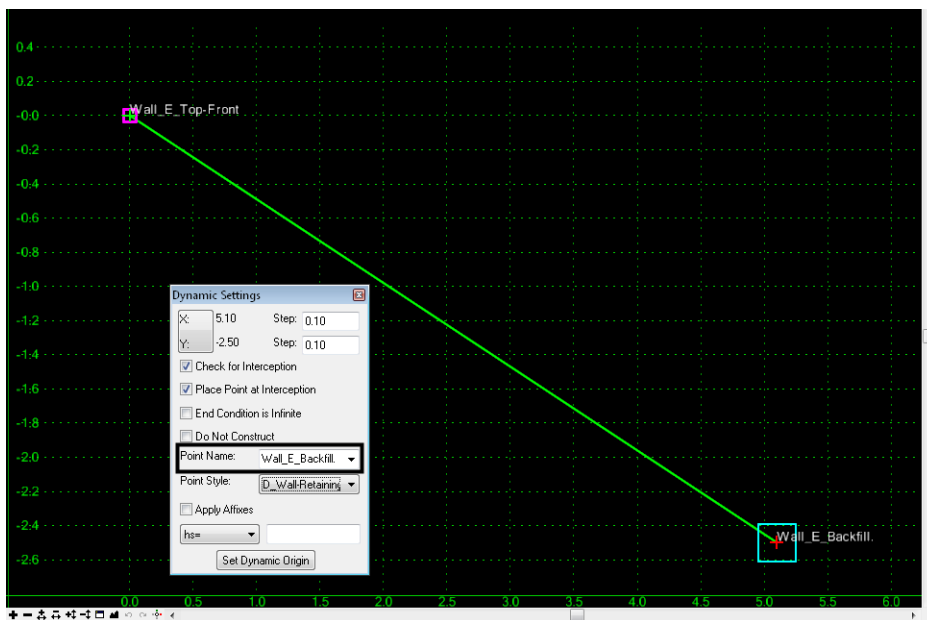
0.4
0.2
-0.0
-0.2
-0.4
-0.6
-0.8
-1.0
-1.2
-1.4
-1.6
-1.8
-2.0
-2.2
-2.4
-2.6

Wall_E_Top-Front

Dynamic Settings
X: 5.10 Step: 0.10
Y: -2.50 Step: 0.10
Check for Interception
Place Point at Interception
End Condition is Infinite
Do Not Construct
Point Name: Wall_E_Backfill.
Point Style: D_Wall-Retaining
Apply Affixes
hs=
Set Dynamic Origin

Wall_E_Backfill.

0.0 0.5 1.0 1.5 2.0 2.5 3.0 3.5 4.0 4.5 5.0 5.5 6.0